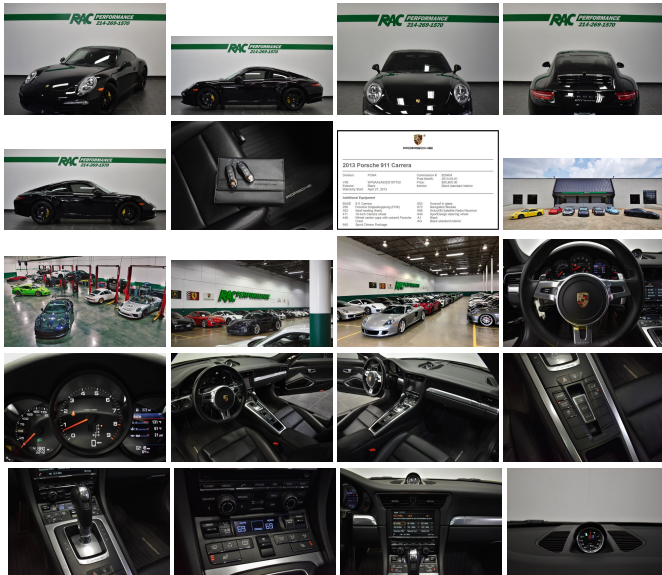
RAC PERFORMANCE
214-269-1570

RAC PERFORMANCE
214-269-1570

RAC PERFORMANCE
214-269-1570

RAC PERFORMANCE
214-269-1570

RAC PERFORMANCE
214-269-1570

2013 Porsche 911 Carrera

Additional Equipment

RAC PERFORMANCE

RAC PERFORMANCE